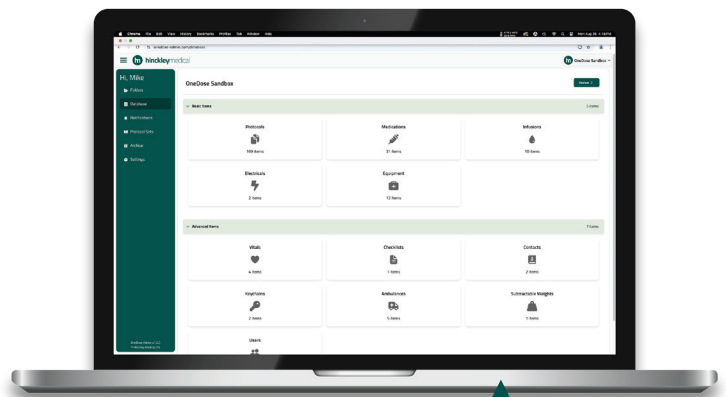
Chrome File Edit View History Bookmarks Profiles Tab Window Help

hinckleymedical

OneDose Sandbox

Hi, Mike

Folders

Database

Notifications

Protocol Sets

Archive

Settings

OneDose Sandbox

Basic Items

Protocols

169 items

Medications

31 items

Infusions

10 items

Electricals

2 items

Equipment

12 items

Advanced Items

Vitals

4 items

Checklists

1 items

Contacts

2 items

Keyholes

2 items

Ambulances

5 items

Subtractable Weights

1 items

Users